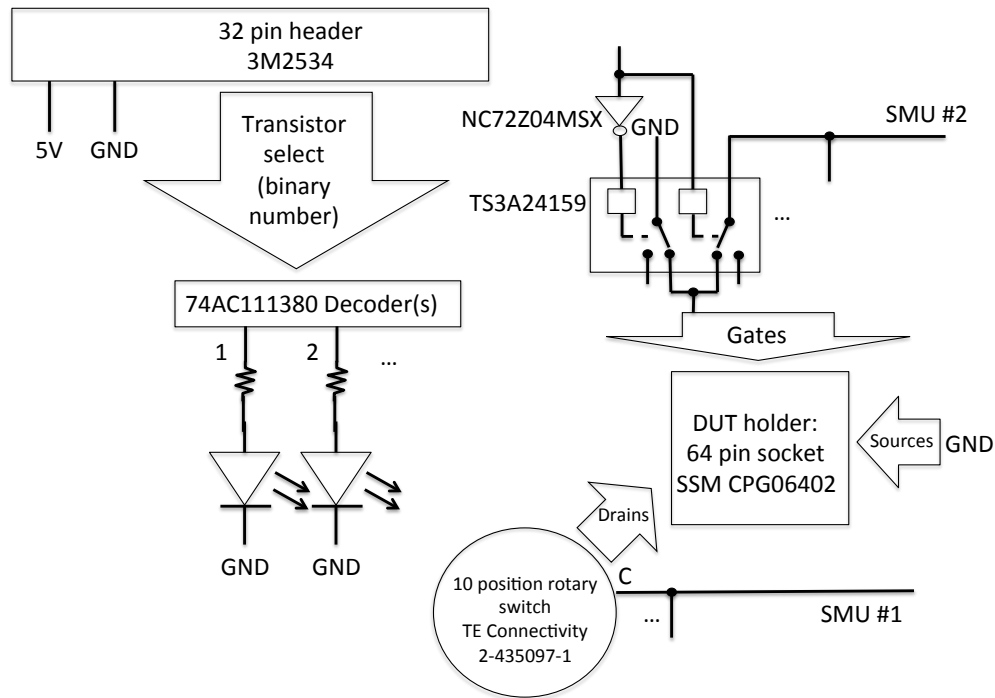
32 pin header
3M2534

5V
GND

Transistor select (binary number)

74AC111380 Decoder(s)

1
2
...

GND
GND

NC72Z04MSX
GND

SMU #2

TS3A24159

...

Gates

DUT holder:
64 pin socket
SSM CPG06402

Sources
GND

Drains

C

10 position rotary switch
TE Connectivity
2-435097-1

...

SMU #1